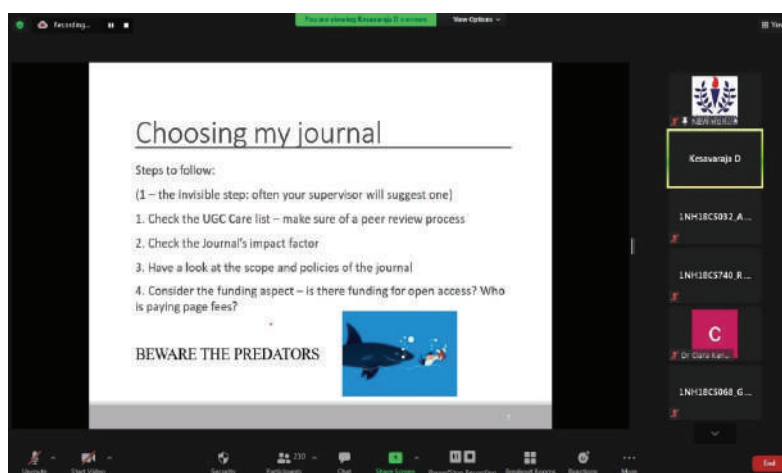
Recording...

You are viewing Kesavaraja D's screen

View Options

Choosing my journal

Steps to follow:

(1 – the invisible step: often your supervisor will suggest one)

1. Check the UGC Care list – make sure of a peer review process

2. Check the Journal's impact factor

3. Have a look at the scope and policies of the journal

4. Consider the funding aspect – is there funding for open access? Who is paying page fees?

BEWARE THE PREDATORS

NEW HORIZON

Kesavaraja D

1NH18CS032_A...

1NH18CS740_R...

C

Dr Clara Kan...

1NH18CS068_G...

Unmute

Start Video

Security

Participants 230

Chat

Share Screen

Pause/Stop Recording

Breakout Rooms

Reactions

More

End